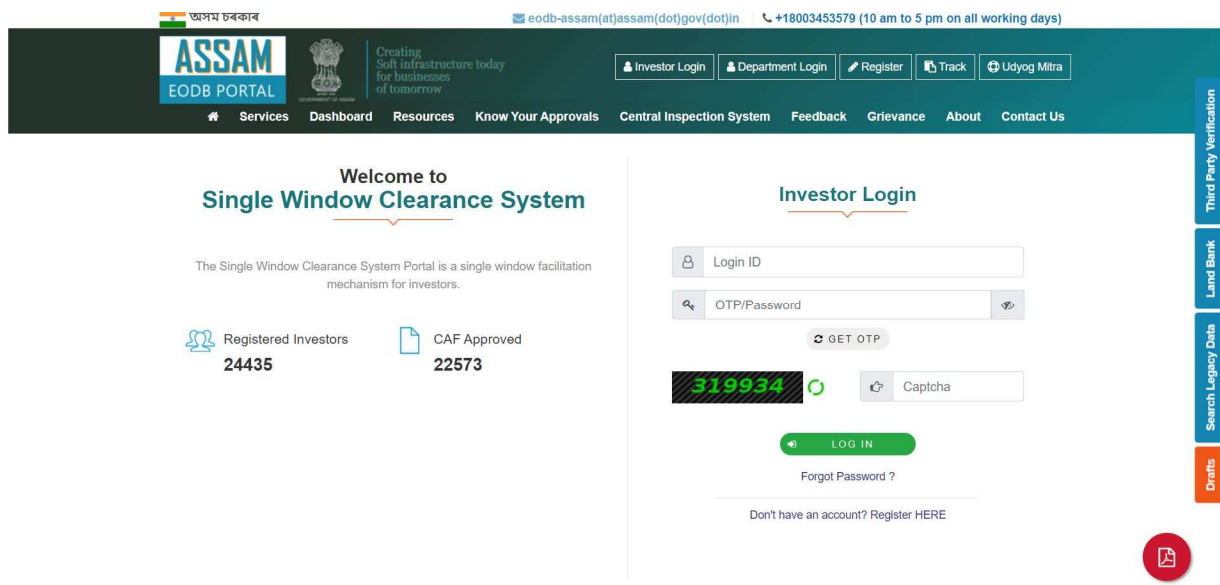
অসম চৰকাৰ

eodb-assam(at)assam(dot)gov(dot)in +18003453579 (10 am to 5 pm on all working days)

ASSAM EODB PORTAL

GOVERNMENT OF ASSAM

Creating Soft infrastructure today for businesses of tomorrow

Investor Login Department Login Register Track Udyog Mitra

Services Dashboard Resources Know Your Approvals Central Inspection System Feedback Grievance About Contact Us

Third Party Verification

Land Bank

Search Legacy Data

Drafts

Welcome to
Single Window Clearance System

The Single Window Clearance System Portal is a single window facilitation mechanism for investors.

Registered Investors
24435

CAF Approved
22573

Investor Login

Login ID

OTP/Password

GET OTP

319934

Captcha

LOG IN

Forgot Password ?

Don't have an account? Register HERE